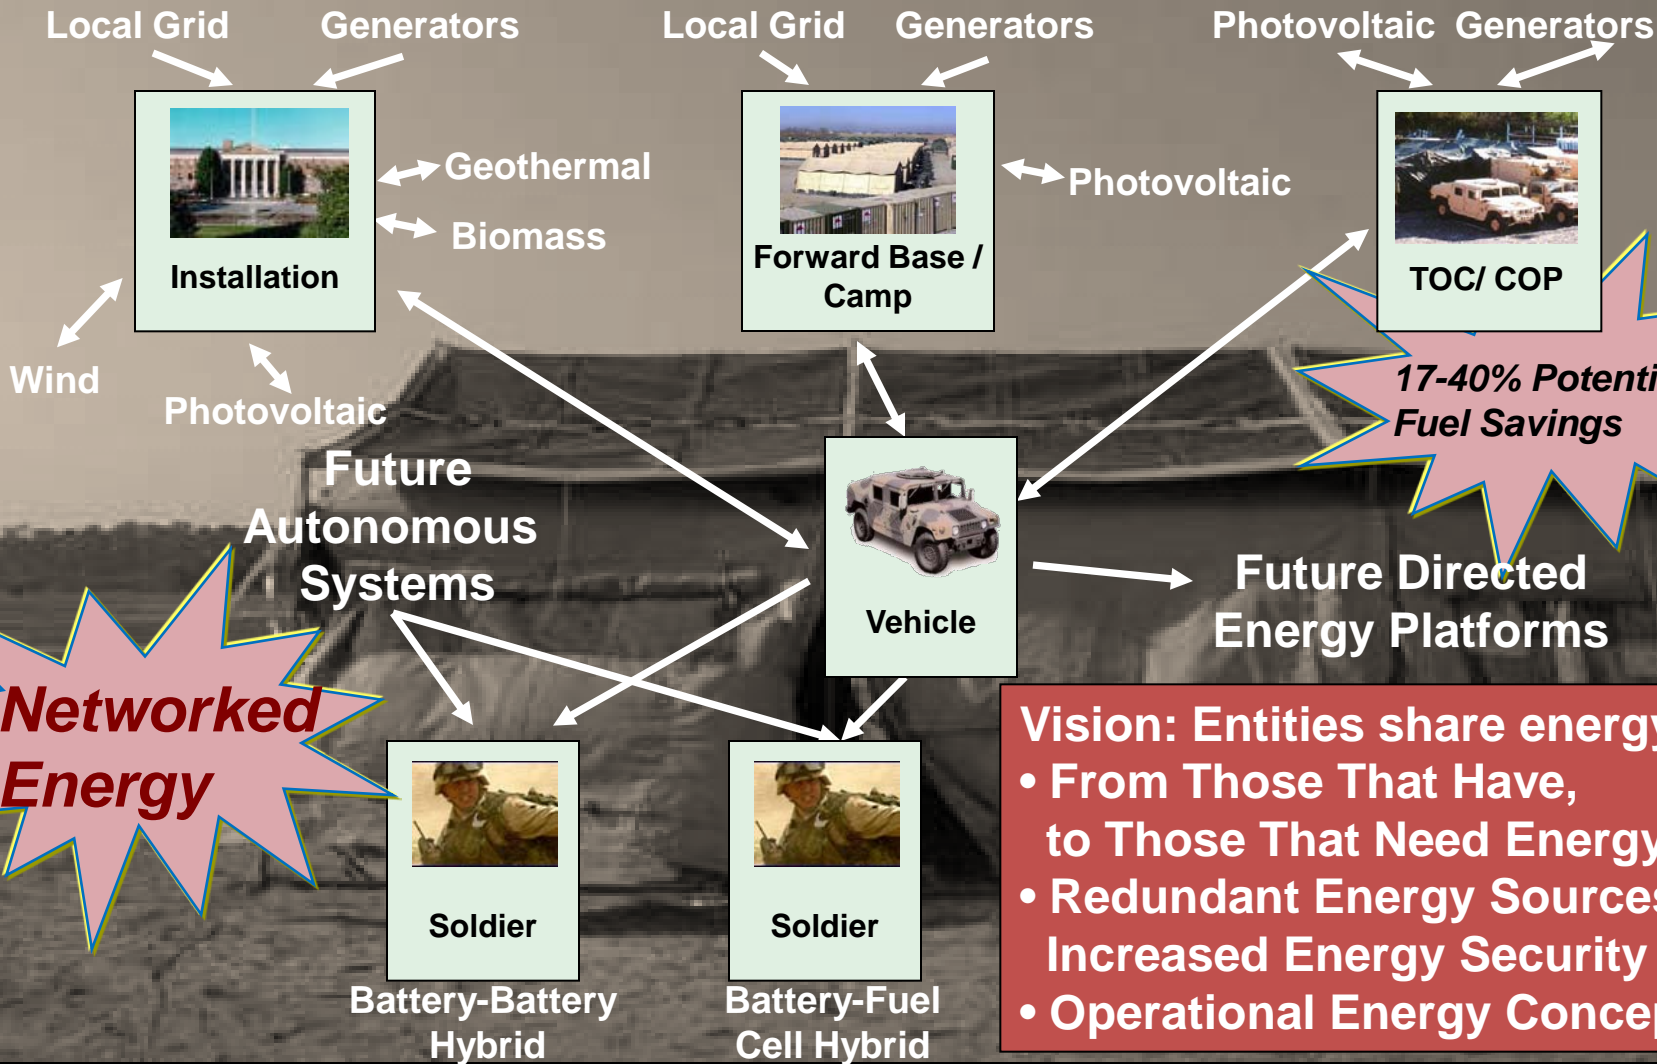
Local Grid Generators

Installation

Geothermal

Biomass

Wind

Photovoltaic

Local Grid Generators

Forward Base / Camp

Photovoltaic

Photovoltaic Generators

TOC/ COP

17-40% Potenti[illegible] Fuel Savings

Future Autonomous Systems

Vehicle

Future Directed Energy Platforms

Networked Energy

Soldier

Battery-Battery Hybrid

Soldier

Battery-Fuel Cell Hybrid

Vision: Entities share energ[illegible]
• From Those That Have, to Those That Need Energ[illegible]
• Redundant Energy Source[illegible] Increased Energy Security
• Operational Energy Conce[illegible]